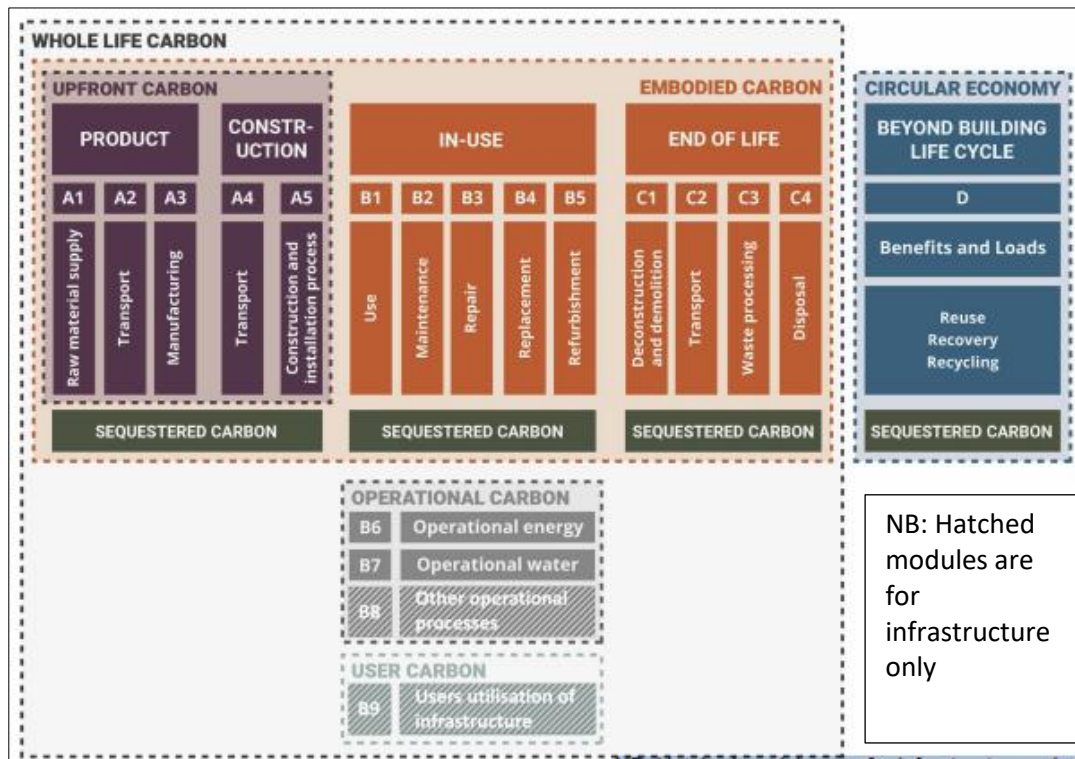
WHOLE LIFE CARBON

UPFRONT CARBON

EMBODIED CARBON

PRODUCT

CONSTRUCTION

A1 A2 A3 A4 A5

Raw material supply

Transport

Manufacturing

Transport

Construction and installation process

IN-USE

B1 B2 B3 B4 B5

Use

Maintenance

Repair

Replacement

Refurbishment

END OF LIFE

C1 C2 C3 C4

Deconstruction and demolition

Transport

Waste processing

Disposal

SEQUESTERED CARBON

SEQUESTERED CARBON

SEQUESTERED CARBON

CIRCULAR ECONOMY

BEYOND BUILDING LIFE CYCLE

D

Benefits and Loads

Reuse
Recovery
Recycling

SEQUESTERED CARBON

OPERATIONAL CARBON

B6 Operational energy

B7 Operational water

B8 Other operational processes

USER CARBON

B9 Users utilisation of infrastructure

NB: Hatched modules are for infrastructure only